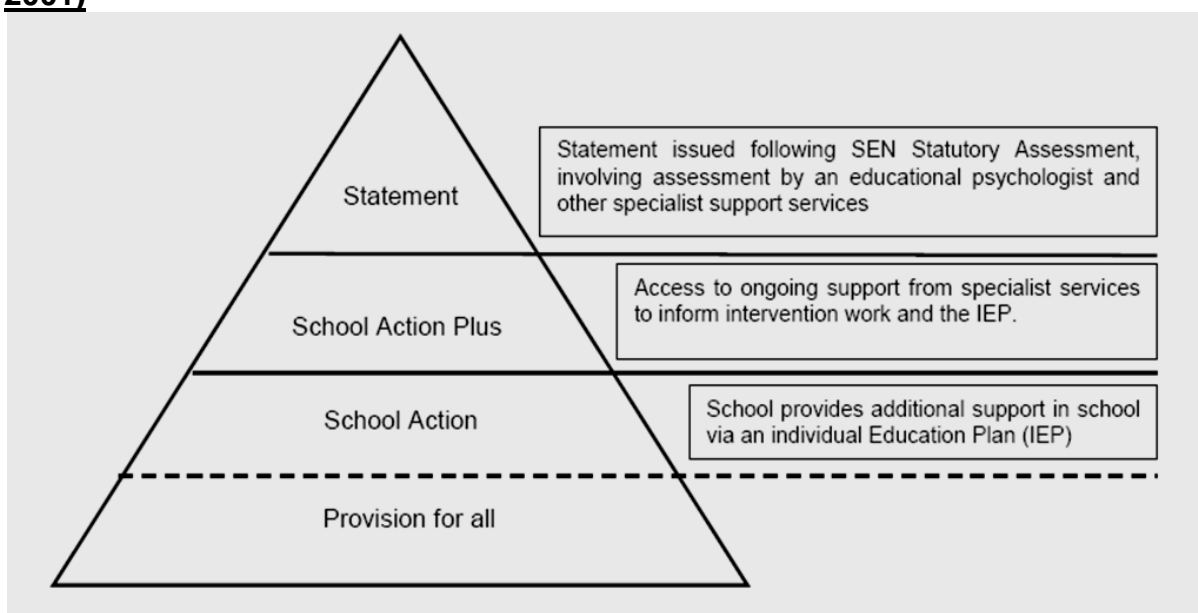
2001)

Statement

Statement issued following SEN Statutory Assessment, involving assessment by an educational psychologist and other specialist support services

School Action Plus

Access to ongoing support from specialist services to inform intervention work and the IEP.

School Action

School provides additional support in school via an individual Education Plan (IEP)

Provision for all